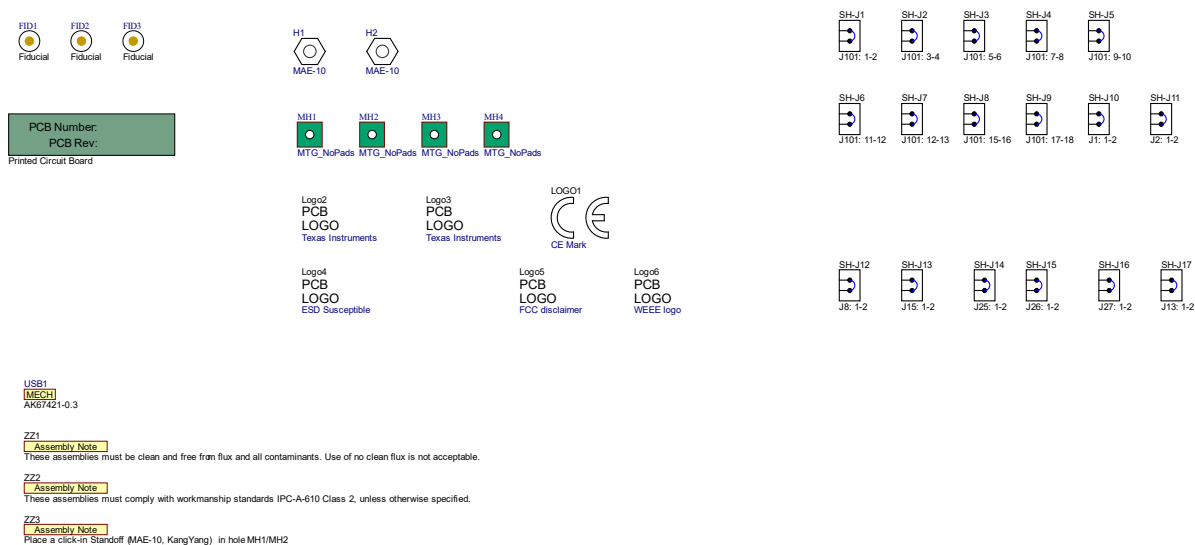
FID1
Fiducial

FID2
Fiducial

FID3
Fiducial

H1
MAE-10

H2
MAE-10

SH-J1
J101: 1-2

SH-J2
J101: 3-4

SH-J3
J101: 5-6

SH-J4
J101: 7-8

SH-J5
J101: 9-10

PCB Number:
PCB Rev:
Printed Circuit Board

MH1
MTG_NoPads

MH2
MTG_NoPads

MH3
MTG_NoPads

MH4
MTG_NoPads

SH-J6
J101: 11-12

SH-J7
J101: 12-13

SH-J8
J101: 15-16

SH-J9
J101: 17-18

SH-J10
J1: 1-2

SH-J11
J2: 1-2

Logo2
PCB
LOGO
Texas Instruments

Logo3
PCB
LOGO
Texas Instruments

LOGO1
CE
CE Mark

Logo4
PCB
LOGO
ESD Susceptible

Logo5
PCB
LOGO
FCC disclaimer

Logo6
PCB
LOGO
WEEE logo

SH-J12
J8: 1-2

SH-J13
J15: 1-2

SH-J14
J25: 1-2

SH-J15
J26: 1-2

SH-J16
J27: 1-2

SH-J17
J13: 1-2

USB1
MECH
AK67421-0.3

ZZ1
Assembly Note
These assemblies must be clean and free from flux and all contaminants. Use of no clean flux is not acceptable.

ZZ2
Assembly Note
These assemblies must comply with workmanship standards IPC-A-610 Class 2, unless otherwise specified.

ZZ3
Assembly Note
Place a click-in Standoff (MAE-10, KangYang) in hole MH1/MH2